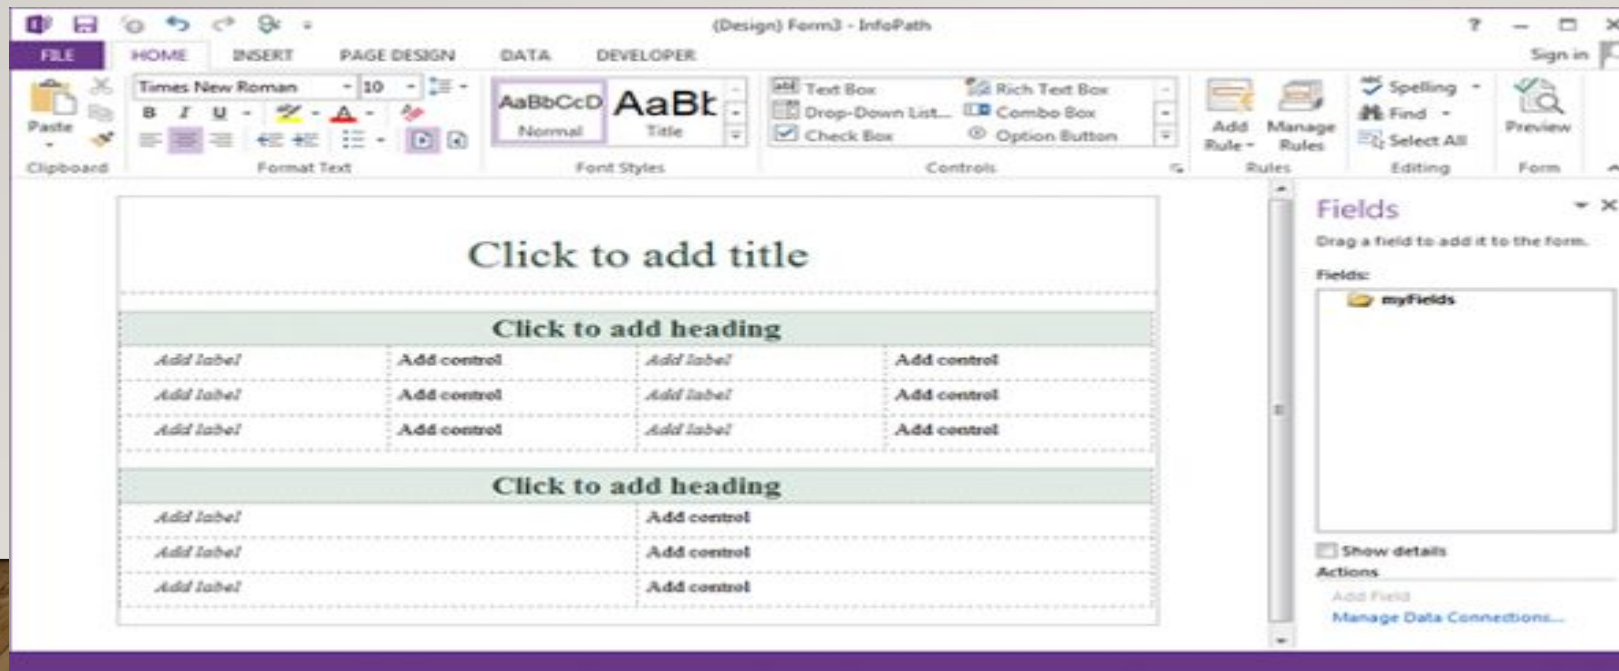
(Design) Form3 - InfoPath

? Sign in

FILE HOME INSERT PAGE DESIGN DATA DEVELOPER

Paste
Clipboard

Times New Roman 10
B I U A
Format Text

AaBbCcD Normal
AaBb Title
Font Styles

Text Box
Drop-Down List...
Check Box
Rich Text Box
Combo Box
Option Button
Controls

Add Rule
Manage Rules
Rules

Spelling
Find
Select All
Editing

Preview
Form

Click to add title

Click to add heading

| Add label | Add control | Add label | Add control |
|---|---|---|---|
| Add label | Add control | Add label | Add control |
| Add label | Add control | Add label | Add control |

Click to add heading

| Add label | Add control |
|---|---|
| Add label | Add control |
| Add label | Add control |

Fields

Drag a field to add it to the form.

Fields:

myFields

Show details

Actions

Add Field

Manage Data Connections...